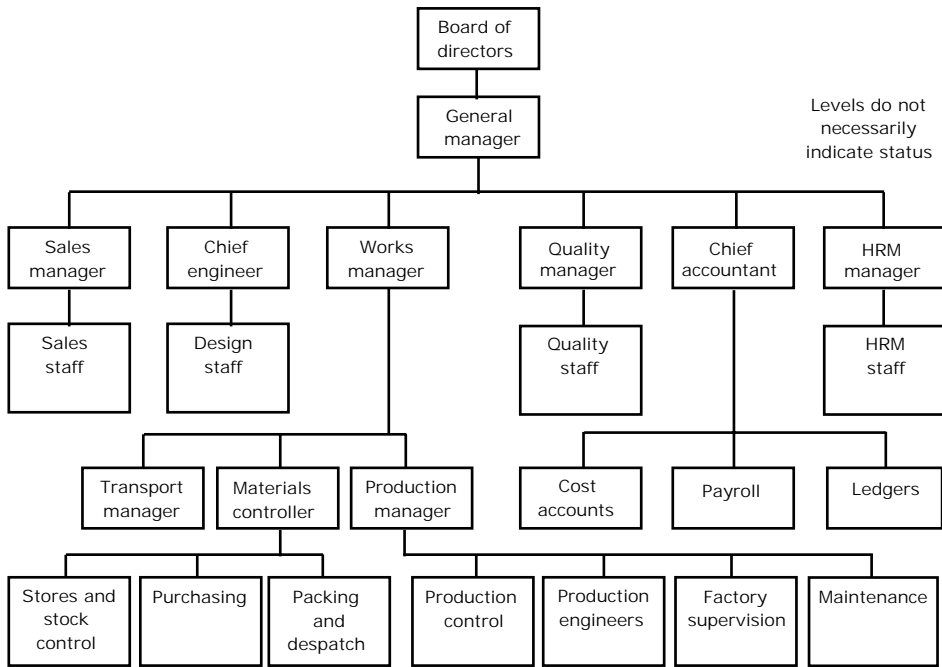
Board of directors

General manager

Levels do not necessarily indicate status

Sales manager

Sales staff

Chief engineer

Design staff

Works manager

Quality manager

Quality staff

Chief accountant

HRM manager

HRM staff

Transport manager

Materials controller

Production manager

Cost accounts

Payroll

Ledgers

Stores and stock control

Purchasing

Packing and despatch

Production control

Production engineers

Factory supervision

Maintenance